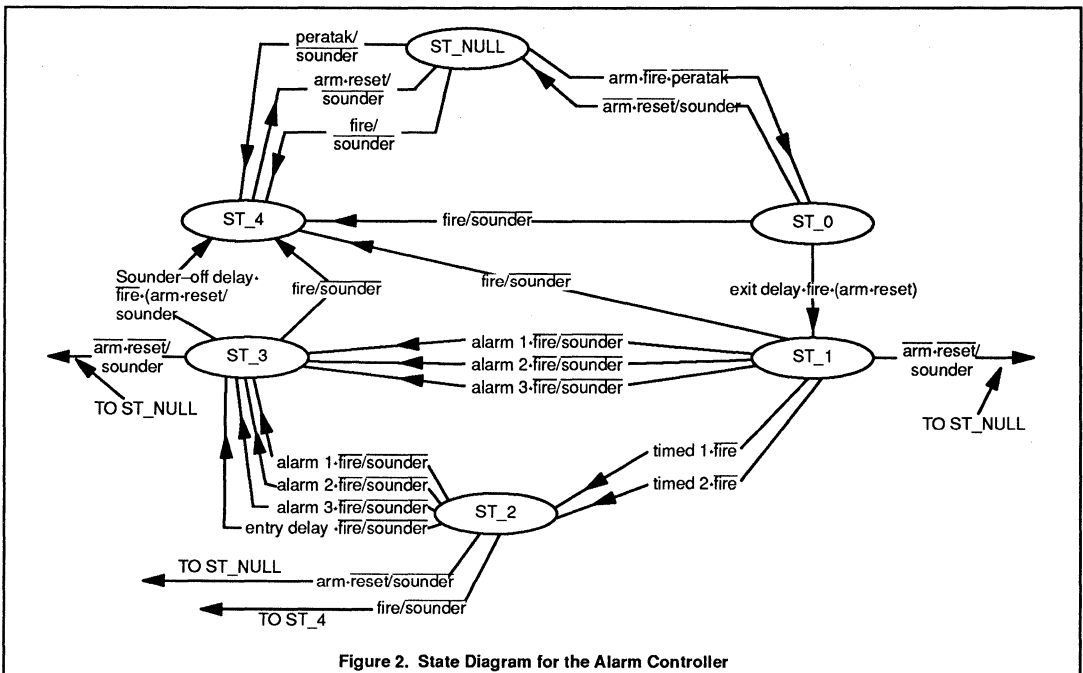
ST_NULL

$\text{peratak}/\overline{\text{sounder}}$

$\overline{\text{arm}}\cdot\text{reset}/\overline{\text{sounder}}$

$\text{fire}/\overline{\text{sounder}}$

$\text{arm}\cdot\overline{\text{fire}}\cdot\overline{\text{peratak}}$

$\overline{\text{arm}}\cdot\overline{\text{reset}}/\text{sounder}$

ST_4

$\text{fire}/\overline{\text{sounder}}$

ST_0

$\text{fire}/\overline{\text{sounder}}$

Sounder–off delay$\cdot\overline{\text{fire}}\cdot$(arm$\cdot$reset/ sounder

$\text{fire}/\overline{\text{sounder}}$

exit delay$\cdot$fire$\cdot$(arm$\cdot$reset)

$\overline{\text{arm}}\cdot\overline{\text{reset}}/$ sounder

ST_3

alarm 1$\cdot\overline{\text{fire}}/\overline{\text{sounder}}$

alarm 2$\cdot\overline{\text{fire}}/\overline{\text{sounder}}$

alarm 3$\cdot\overline{\text{fire}}/\overline{\text{sounder}}$

ST_1

$\overline{\text{arm}}\cdot\overline{\text{reset}}/$ sounder

TO ST_NULL

TO ST_NULL

alarm 1$\cdot\overline{\text{fire}}/\overline{\text{sounder}}$

alarm 2$\cdot\overline{\text{fire}}/\overline{\text{sounder}}$

alarm 3$\cdot\overline{\text{fire}}/\overline{\text{sounder}}$

entry delay $\cdot\overline{\text{fire}}/\overline{\text{sounder}}$

timed 1$\cdot\overline{\text{fire}}$

timed 2$\cdot\overline{\text{fire}}$

ST_2

TO ST_NULL

arm$\cdot\overline{\text{reset}}/\overline{\text{sounder}}$

$\text{fire}/\overline{\text{sounder}}$

TO ST_4

Figure 2. State Diagram for the Alarm Controller